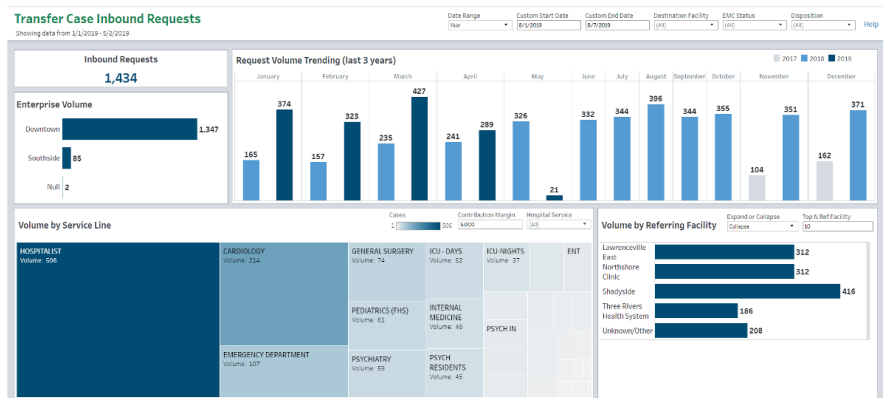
Transfer Case Inbound Requests
Showing data from 1/1/2019 - 5/2/2019

Date Range
Year
Custom Start Date
8/1/2019
Custom End Date
8/7/2019
Destination Facility
(All)
EMC Status
(All)
Disposition
(All)
Help

Inbound Requests
1,434

Enterprise Volume
Downtown 1,347
Southside 85
Null 2

Request Volume Trending (last 3 years)
2017 2018 2019
January 165 374
February 157 323
March 235 427
April 241 289
May 326 21
June 332
July 344
August 396
September 344
October 355
November 104 351
December 162 371

Volume by Service Line
Cases
1 506
Contribution Margin
$,000
Hospital Service
(All)

HOSPITALIST
Volume: 506
CARDIOLOGY
Volume: 214
EMERGENCY DEPARTMENT
Volume: 107
GENERAL SURGERY
Volume: 74
PEDIATRICS (FHS)
Volume: 61
PSYCHIATRY
Volume: 59
ICU - DAYS
Volume: 52
INTERNAL MEDICINE
Volume: 46
PSYCH RESIDENTS
Volume: 45
ICU-NIGHTS
Volume: 37
ENT
PSYCH IN

Volume by Referring Facility
Expand or Collapse
Collapse
Top N Ref Facility
10
Lawrenceville East 312
Northshore Clinic 312
Shadyside 416
Three Rivers Health System 186
Unknown/Other 208